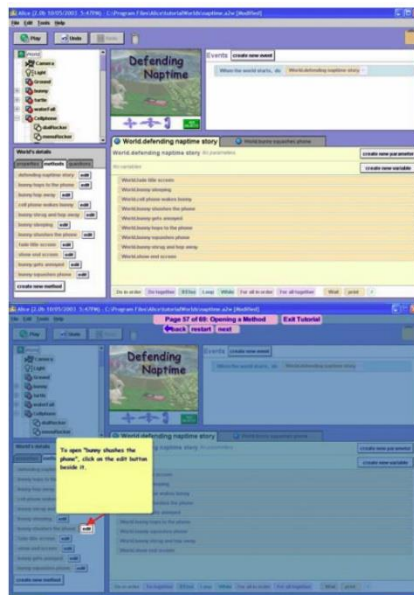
Alice (2.0b 10/05/2005 5:47PM) C:\Program Files\Alice\tutorial\World\naptime.a2w [Modified]
File Edit Tools Help
Play Undo Redo

World
Camera
Light
Ground
bunny
turtle
waterfall
Cellphone
dialRocker
oneslRocker

Defending Naptime

Events create new event
When the world starts, do World.defending naptime story

World's details
properties methods questions
defending naptime story edit
bunny hops to the phone edit
bunny hop away edit
cell phone wakes bunny edit
bunny shrug and hop away edit
bunny sleeping edit
bunny smashes the phone edit
fade title screen edit
show end screen edit
bunny gets annoyed edit
bunny squashes phone edit
create new method

World.defending naptime story World.bunny squashes phone
World.defending naptime story No parameters
create new parameter
No variables
create new variable
World.fade title screen
World.bunny sleeping
World.cell phone wakes bunny
World.bunny smashes the phone
World.bunny gets annoyed
World.bunny hops to the phone
World.bunny squashes phone
World.bunny shrug and hop away
World.show end screen

Do in order Do together If/Else Loop While For all in order For all together Wait print

Alice (2.0b 10/05/2005 5:47PM) C:\Program Files\Alice\tutorial\World\naptime.a2w [Modified]
File Edit Tools Help
Page 37 of 69: Opening a Method Exit Tutorial
back restart next

Defending Naptime

Events create new event
When the world starts, do World.defending naptime story

World's details
To open "bunny smashes the phone", click on the edit button beside it.

World.defending naptime story World.bunny squashes phone
World.defending naptime story No parameters
create new parameter
create new variable
create new method

Do in order Do together If/Else Loop While For all in order For all together Wait print